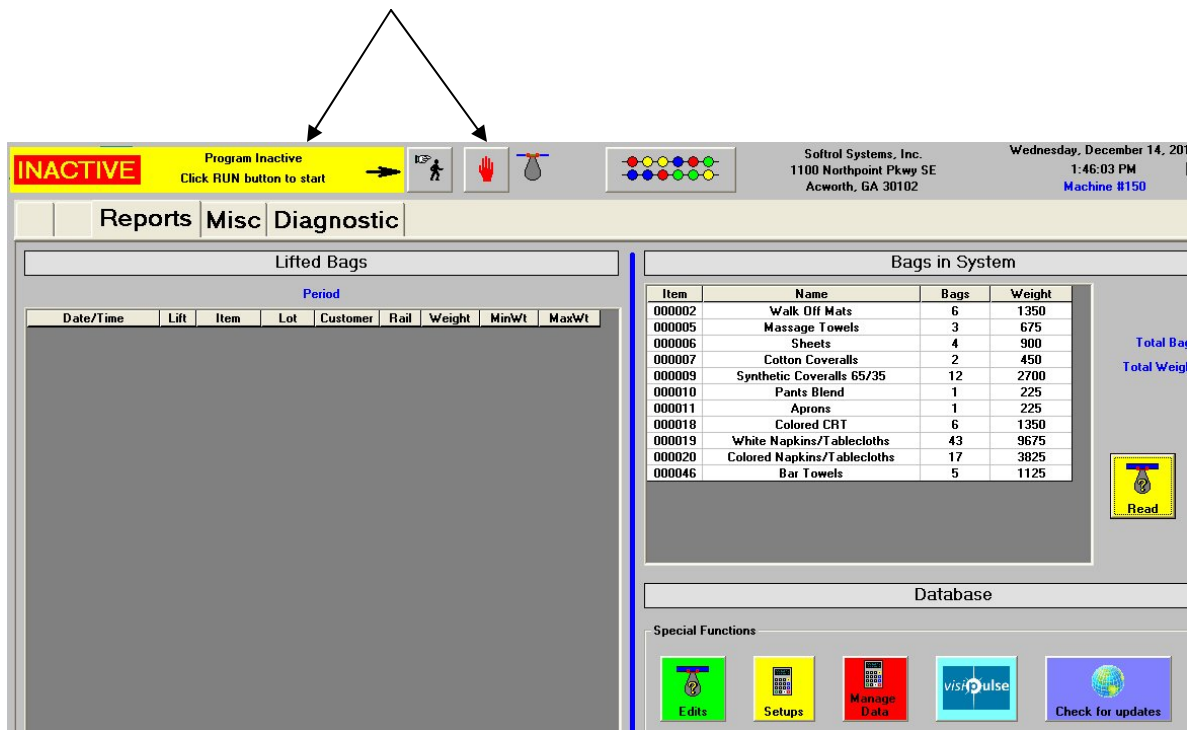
INACTIVE

Program Inactive
Click RUN button to start

Softrol Systems, Inc.
1100 Northpoint Pkwy SE
Acworth, GA 30102

Wednesday, December 14, 20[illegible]
1:46:03 PM
Machine #150

Reports Misc Diagnostic

Lifted Bags

Period

| Date/Time | Lift | Item | Lot | Customer | Rail | Weight | MinWt | MaxWt |
|---|---|---|---|---|---|---|---|---|

Bags in System

| Item | Name | Bags | Weight |
|---|---|---|---|
| 000002 | Walk Off Mats | 6 | 1350 |
| 000005 | Massage Towels | 3 | 675 |
| 000006 | Sheets | 4 | 900 |
| 000007 | Cotton Coveralls | 2 | 450 |
| 000009 | Synthetic Coveralls 65/35 | 12 | 2700 |
| 000010 | Pants Blend | 1 | 225 |
| 000011 | Aprons | 1 | 225 |
| 000018 | Colored CRT | 6 | 1350 |
| 000019 | White Napkins/Tablecloths | 43 | 9675 |
| 000020 | Colored Napkins/Tablecloths | 17 | 3825 |
| 000046 | Bar Towels | 5 | 1125 |

Total Bag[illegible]
Total Weigh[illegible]

Read

Database

Special Functions

Edits
Setups
Manage Data
visipulse
Check for updates